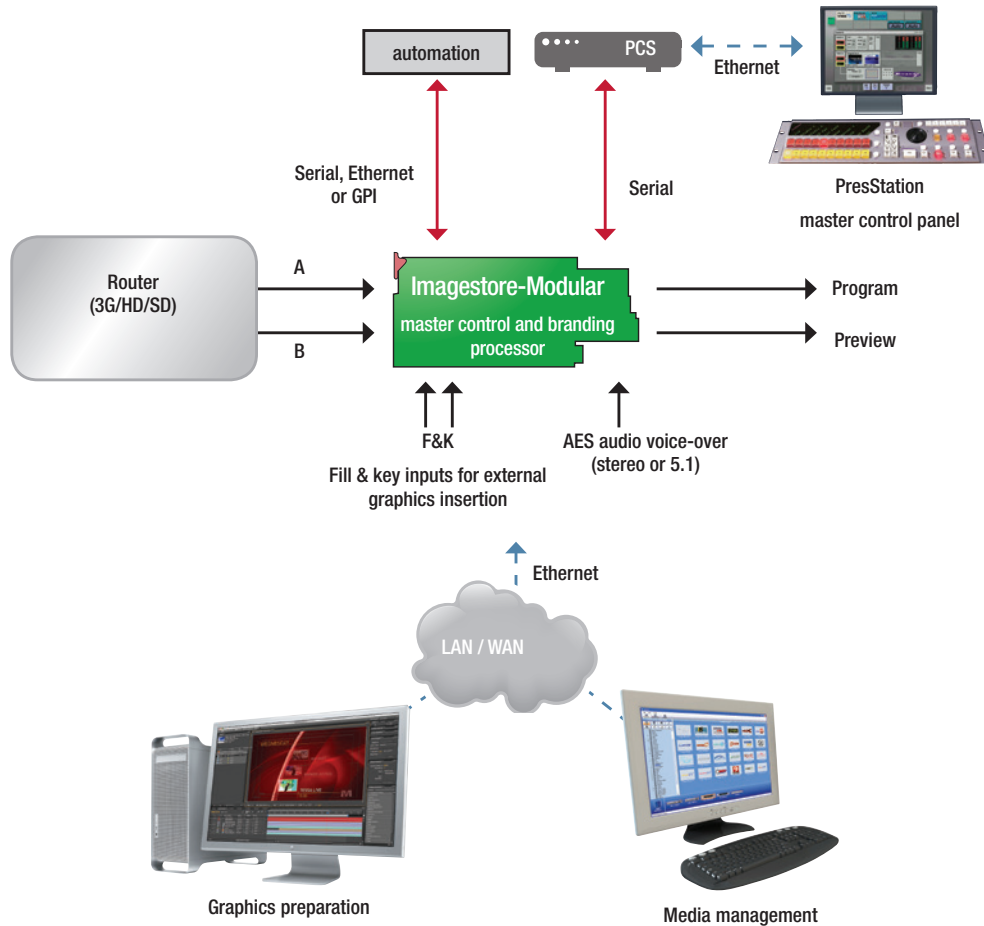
automation

PCS

Ethernet

PresStation

master control panel

Serial, Ethernet or GPI

Serial

Router (3G/HD/SD)

A

B

Imagestore-Modular

master control and branding processor

Program

Preview

F&K

Fill & key inputs for external graphics insertion

AES audio voice-over (stereo or 5.1)

Ethernet

LAN / WAN

Graphics preparation

Media management